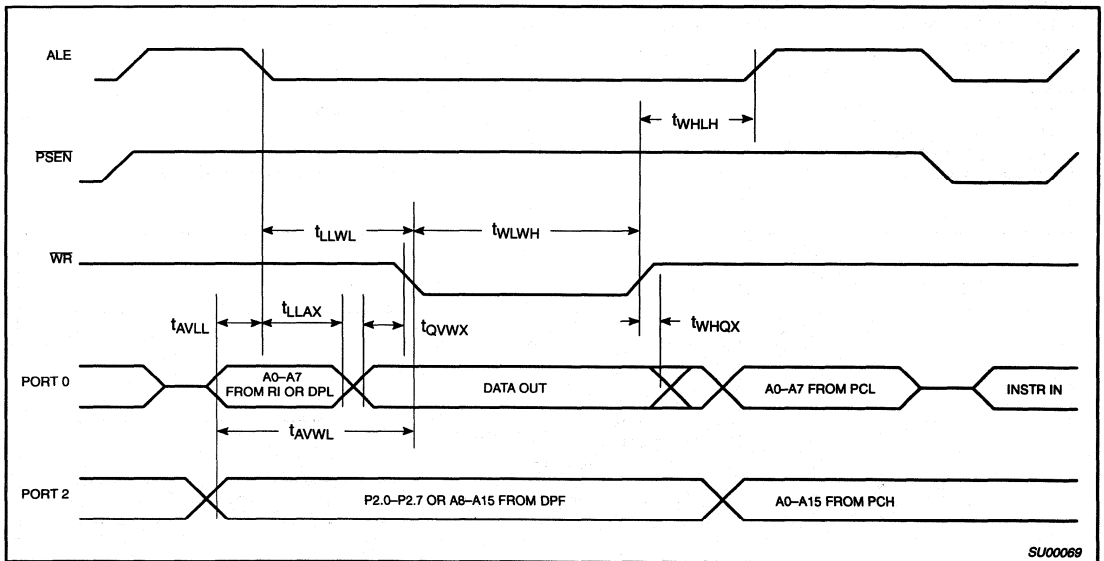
ALE

$t_{WHLH}$

$\overline{PSEN}$

$t_{LLWL}$

$t_{WLWH}$

$\overline{WR}$

$t_{AVLL}$

$t_{LLAX}$

$t_{QVWX}$

$t_{WHQX}$

PORT 0

A0–A7 FROM RI OR DPL

DATA OUT

A0–A7 FROM PCL

INSTR IN

$t_{AVWL}$

PORT 2

P2.0–P2.7 OR A8–A15 FROM DPF

A0–A15 FROM PCH

SU00069